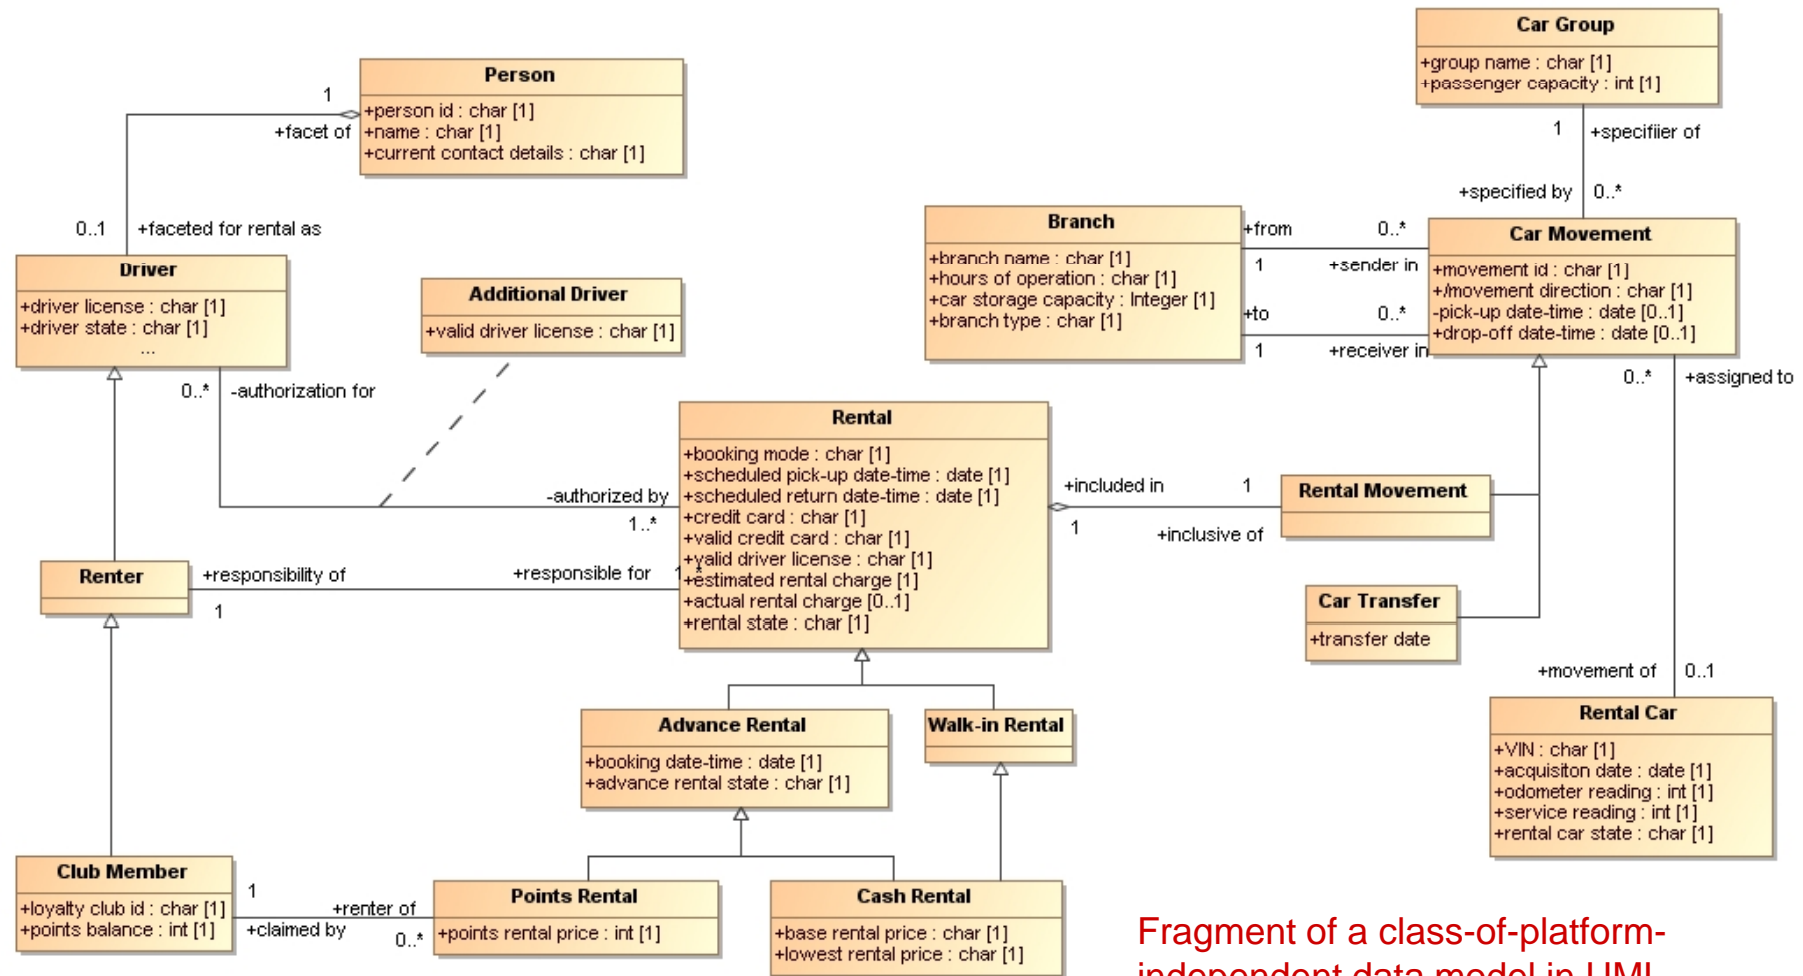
Person
+person id : char [1]
+name : char [1]
+current contact details : char [1]

1
+facet of
0..1
+faceted for rental as

Driver
+driver license : char [1]
+driver state : char [1]
...

Additional Driver
+valid driver license : char [1]

0..*
-authorization for

Car Group
+group name : char [1]
+passenger capacity : int [1]

1
+specifiier of
+specified by
0..*

Branch
+branch name : char [1]
+hours of operation : char [1]
+car storage capacity : Integer [1]
+branch type : char [1]

+from
0..*
1
+sender in
+to
0..*
1
+receiver in

Car Movement
+movement id : char [1]
+/movement direction : char [1]
-pick-up date-time : date [0..1]
+drop-off date-time : date [0..1]

0..*
+assigned to

Rental
+booking mode : char [1]
+scheduled pick-up date-time : date [1]
+scheduled return date-time : date [1]
+credit card : char [1]
+valid credit card : char [1]
+valid driver license : char [1]
+estimated rental charge [1]
+actual rental charge [0..1]
+rental state : char [1]

-authorized by
1..*

+included in
1
1
+inclusive of

Rental Movement

Renter
+responsibility of
1
+responsible for
1

Car Transfer
+transfer date

+movement of
0..1

Rental Car
+VIN : char [1]
+acquisiton date : date [1]
+odometer reading : int [1]
+service reading : int [1]
+rental car state : char [1]

Advance Rental
+booking date-time : date [1]
+advance rental state : char [1]

Walk-in Rental

Club Member
+loyalty club id : char [1]
+points balance : int [1]

1
+renter of
+claimed by
0..*

Points Rental
+points rental price : int [1]

Cash Rental
+base rental price : char [1]
+lowest rental price : char [1]

Fragment of a class-of-platform-
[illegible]